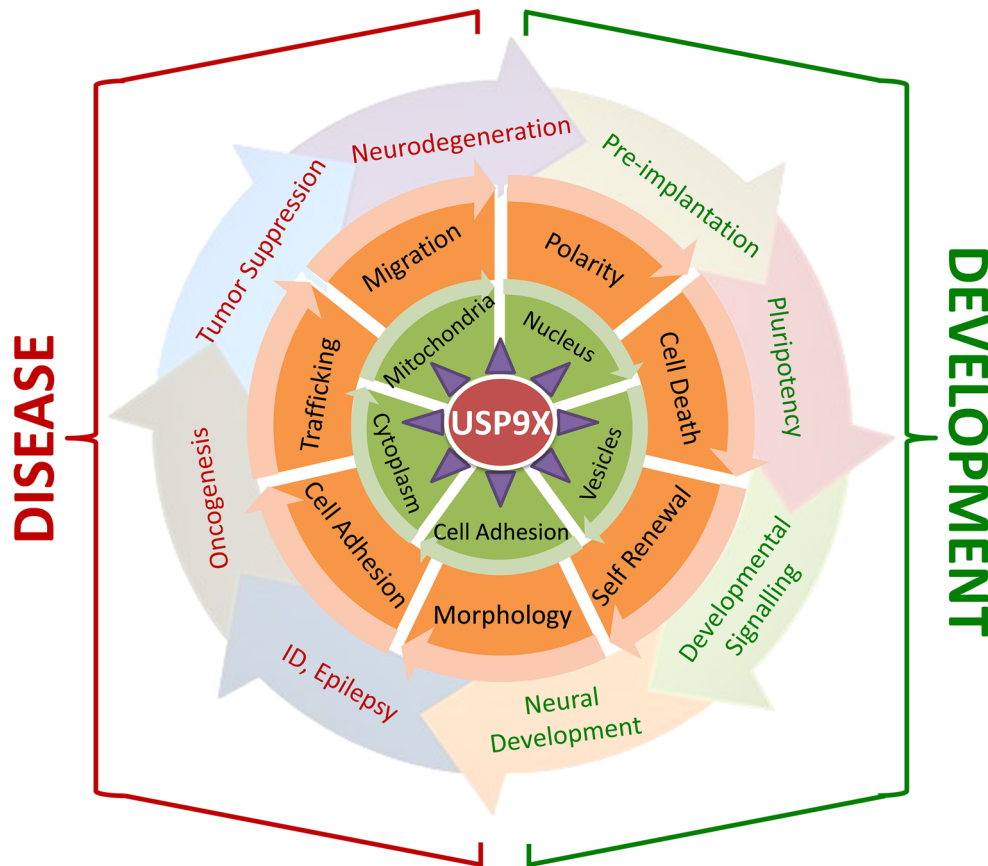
DISEASE

DEVELOPMENT

Neurodegeneration

Pre-implantation

Pluripotency

Developmental Signalling

Neural Development

ID, Epilepsy

Oncogenesis

Tumor Suppression

Migration

Polarity

Cell Death

Self Renewal

Morphology

Cell Adhesion

Trafficking

Mitochondria

Nucleus

Vesicles

Cell Adhesion

Cytoplasm

USP9X